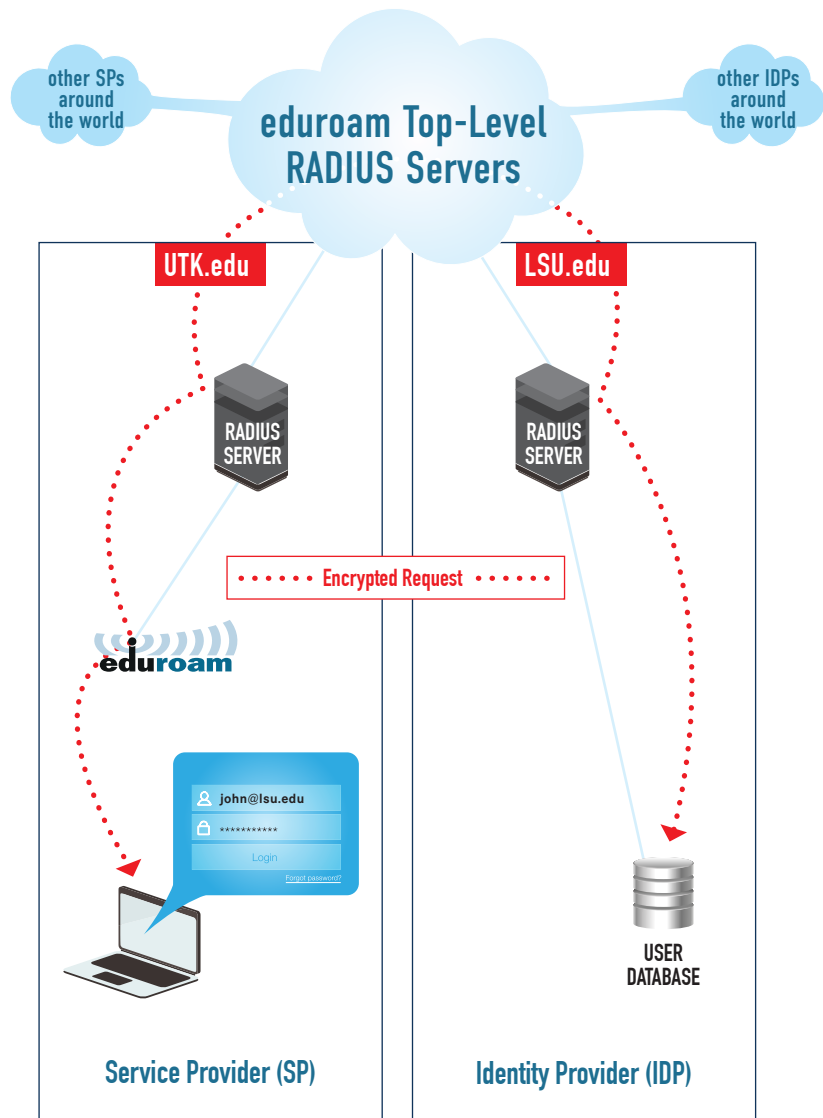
other SPs around the world

eduroam Top-Level RADIUS Servers

other IDPs around the world

UTK.edu

LSU.edu

RADIUS SERVER

RADIUS SERVER

Encrypted Request

eduroam

john@lsu.edu

***********

Login

Forgot password?

USER DATABASE

Service Provider (SP)

Identity Provider (IDP)